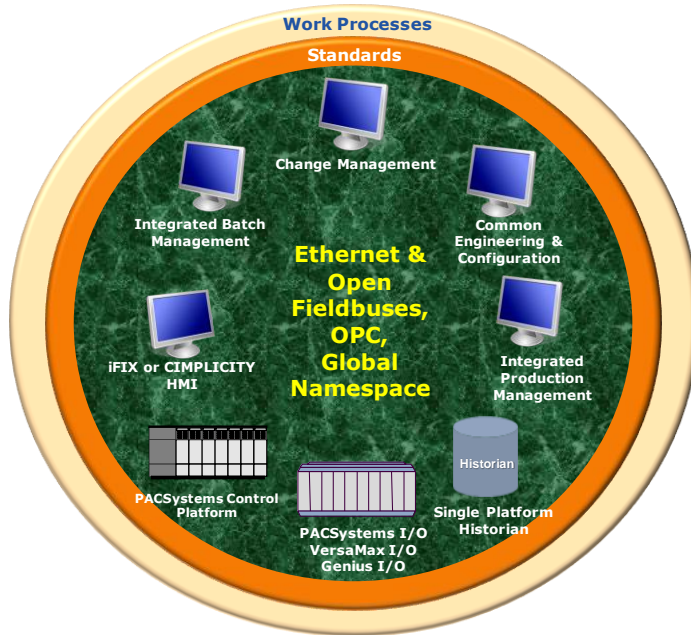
Work Processes

Standards

Change Management

Integrated Batch Management

Common Engineering & Configuration

Ethernet & Open Fieldbuses, OPC, Global Namespace

iFIX or CIMPLICITY HMI

Integrated Production Management

Historian

PACSystems Control Platform

Single Platform Historian

PACSystems I/O
VersaMax I/O
Genius I/O